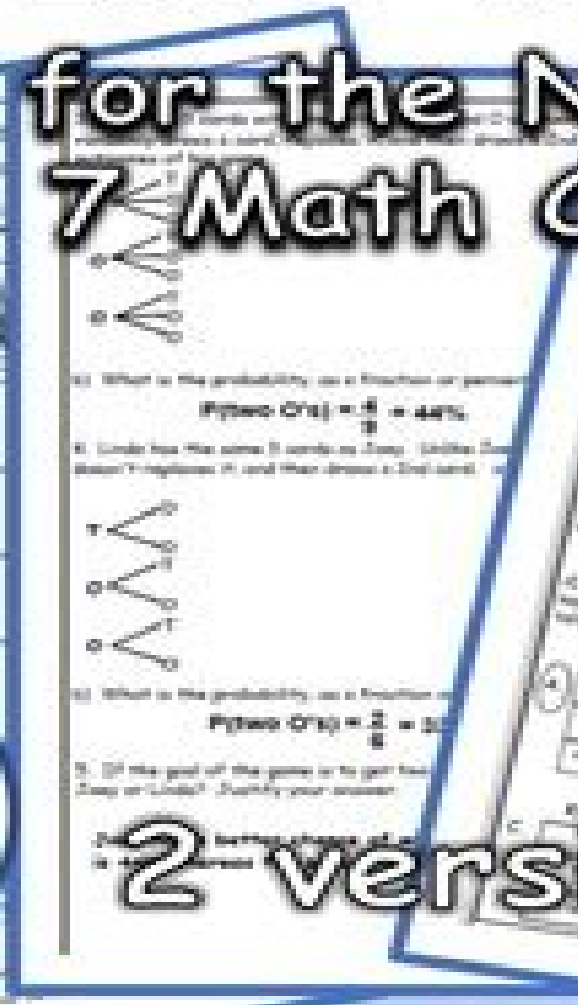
for the N
7 Math C

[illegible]

c) What is the probability, as a fraction or percent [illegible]

P(two O's) = $\frac{4}{9}$ = 44%

4. Linda has the same 3 cards as Joey. Unlike Joey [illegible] doesn't replace it and then draws a 2nd card. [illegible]

c) What is the probability, as a fraction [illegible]

P(two O's) = $\frac{2}{6}$ = 33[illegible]

5. If the goal of the game is to get two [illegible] Joey or Linda? Justify your answer.

2 versi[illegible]